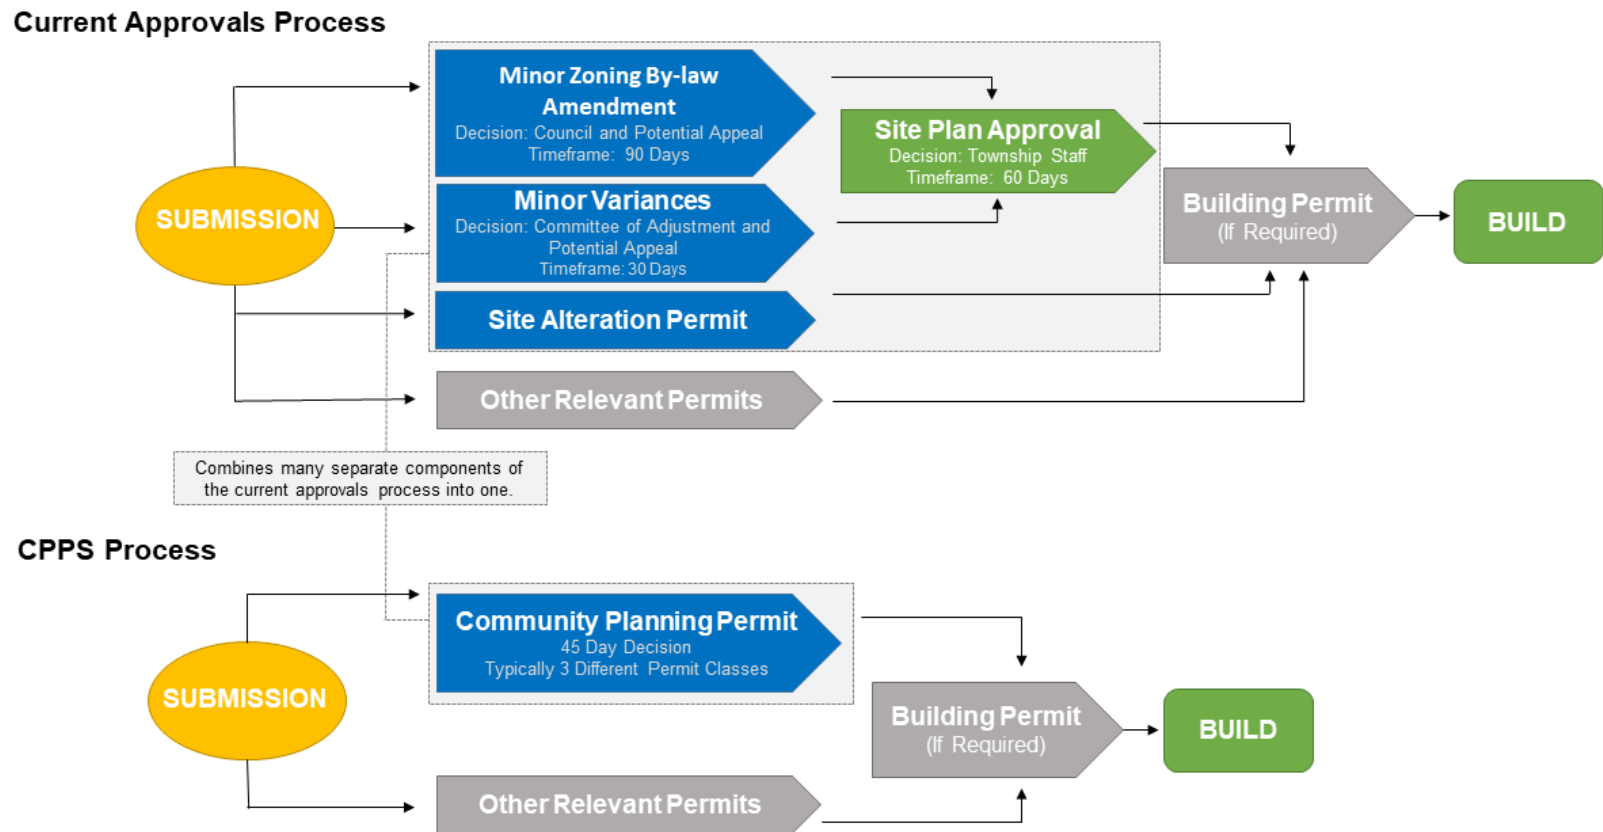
Current Approvals Process

SUBMISSION

Minor Zoning By-law Amendment
Decision: Council and Potential Appeal
Timeframe: 90 Days

Minor Variances
Decision: Committee of Adjustment and Potential Appeal
Timeframe: 30 Days

Site Alteration Permit

Other Relevant Permits

Site Plan Approval
Decision: Township Staff
Timeframe: 60 Days

Building Permit
(If Required)

BUILD

Combines many separate components of the current approvals process into one.

CPPS Process

SUBMISSION

Community Planning Permit
45 Day Decision
Typically 3 Different Permit Classes

Other Relevant Permits

Building Permit
(If Required)

BUILD